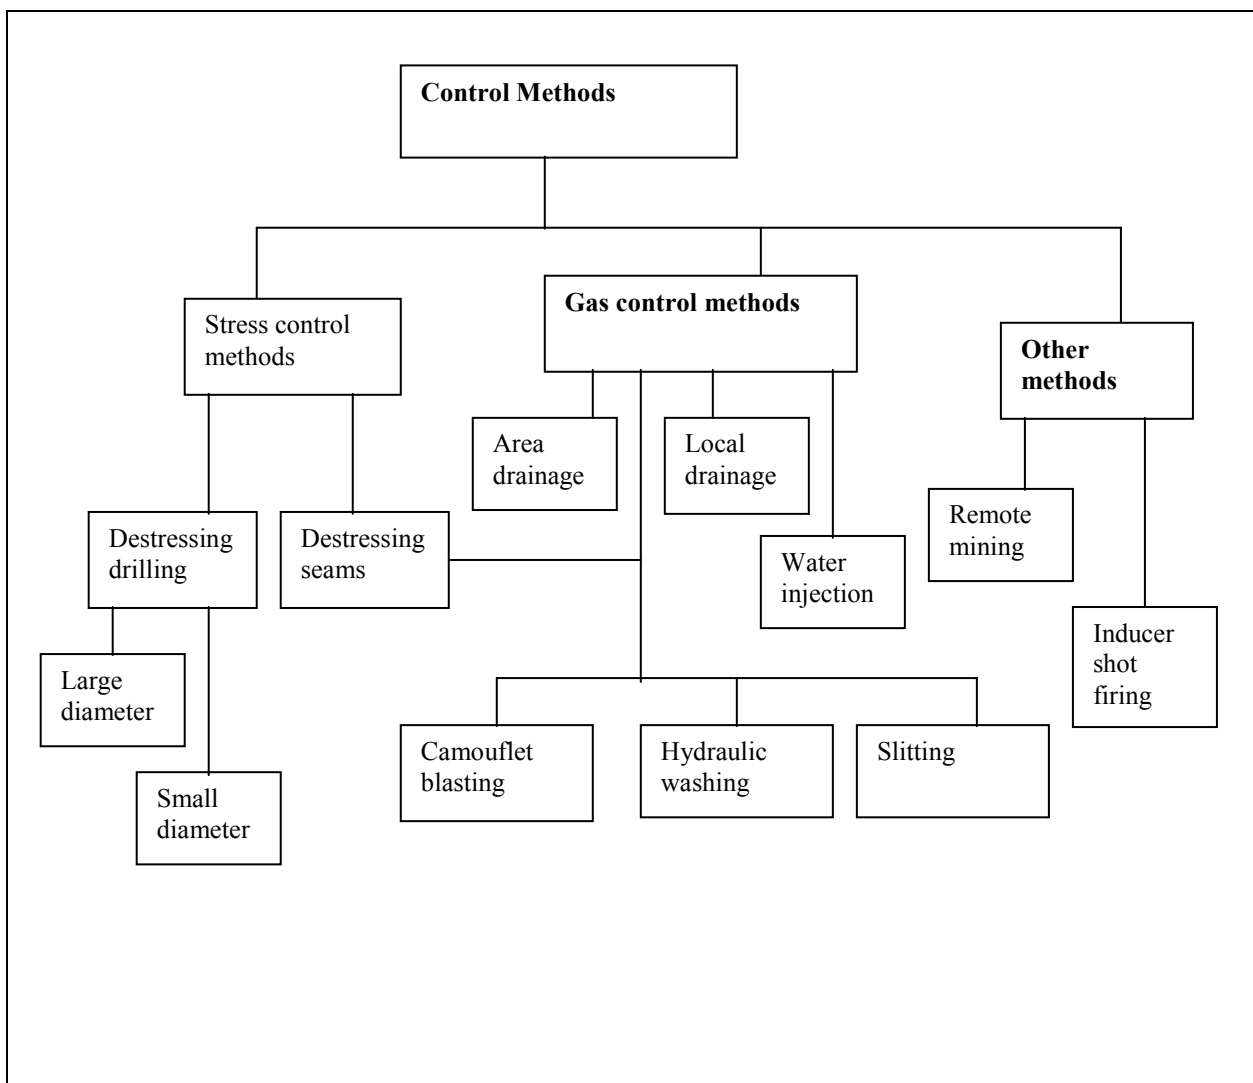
Control Methods

Stress control methods

Gas control methods

Other methods

Area drainage

Local drainage

Remote mining

Destressing drilling

Destressing seams

Water injection

Inducer shot firing

Large diameter

Small diameter

Camouflet blasting

Hydraulic washing

Slitting